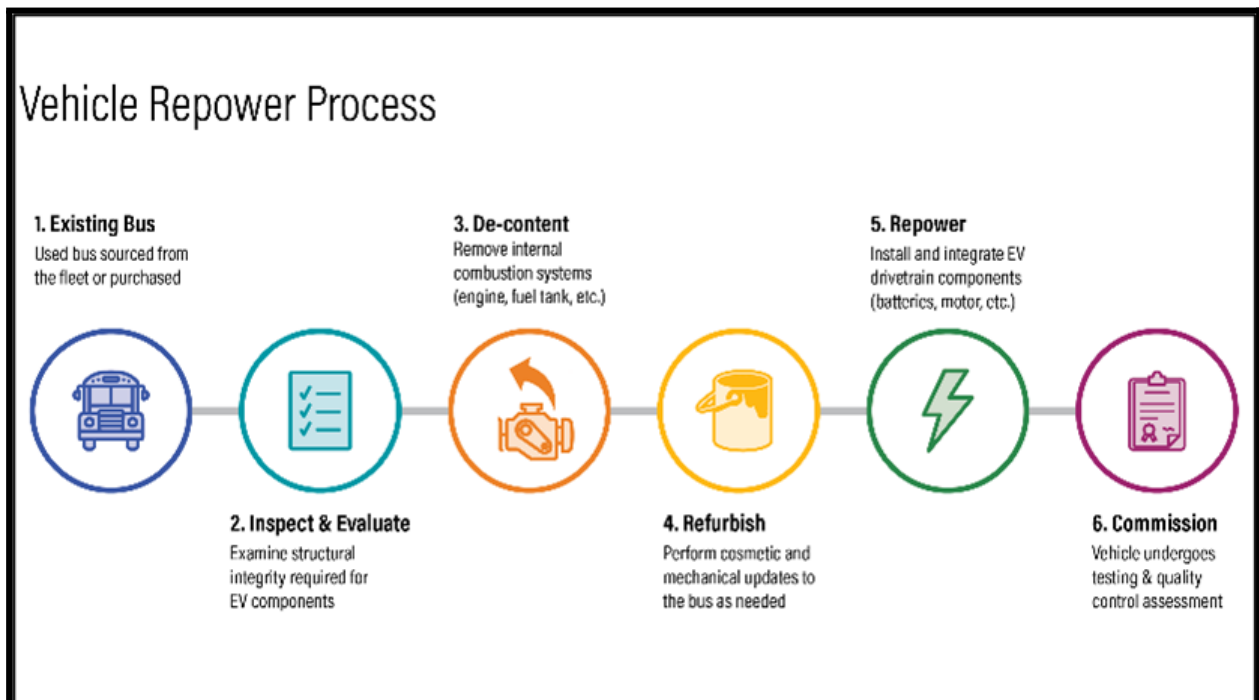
Vehicle Repower Process

1. Existing Bus
Used bus sourced from the fleet or purchased

3. De-content
Remove internal combustion systems (engine, fuel tank, etc.)

5. Repower
Install and integrate EV drivetrain components (batteries, motor, etc.)

2. Inspect & Evaluate
Examine structural integrity required for EV components

4. Refurbish
Perform cosmetic and mechanical updates to the bus as needed

6. Commission
Vehicle undergoes testing & quality control assessment